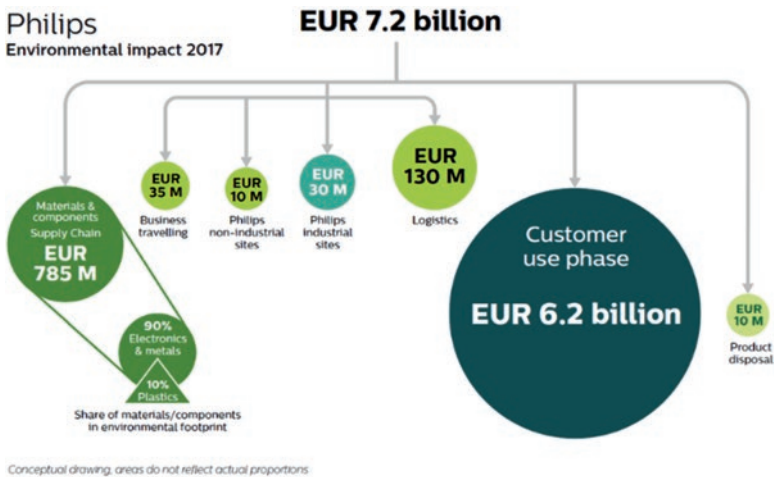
Philips
Environmental impact 2017

EUR 7.2 billion

Materials & components Supply Chain
EUR 785 M

90% Electronics & metals

10% Plastics

Share of materials/components in environmental footprint

EUR 35 M
Business travelling

EUR 10 M
Philips non-industrial sites

EUR 30 M
Philips industrial sites

EUR 130 M
Logistics

Customer use phase
EUR 6.2 billion

EUR 10 M
Product disposal

Conceptual drawing, areas do not reflect actual proportions